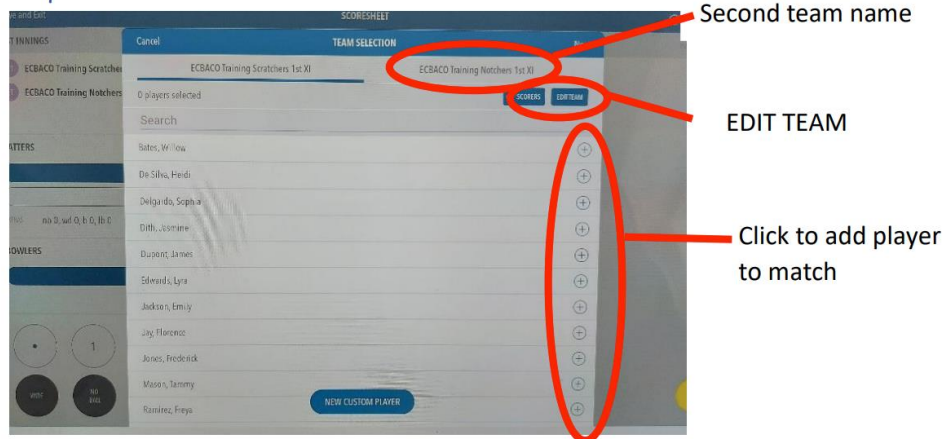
e and Exit

SCORESHEET

T INNINGS

ECBACO Training Scratcher

ECBACO Training Notchers

ATTERS

no 0, wd 0, b 0, lb 0

OWLERS

•

1

WIDE

NO BALL

Cancel

TEAM SELECTION

ECBACO Training Scratchers 1st XI

ECBACO Training Notchers 1st XI

0 players selected

SCORERS

EDIT TEAM

Search

Bates, Willow

De Silva, Heidi

Delgado, Sophia

Dith, Jasmine

Dupont, James

Edwards, Lyra

Jackson, Emily

Jay, Florence

Jones, Frederick

Mason, Tammy

Ramirez, Freya

NEW CUSTOM PLAYER

Second team name

EDIT TEAM

Click to add player to match